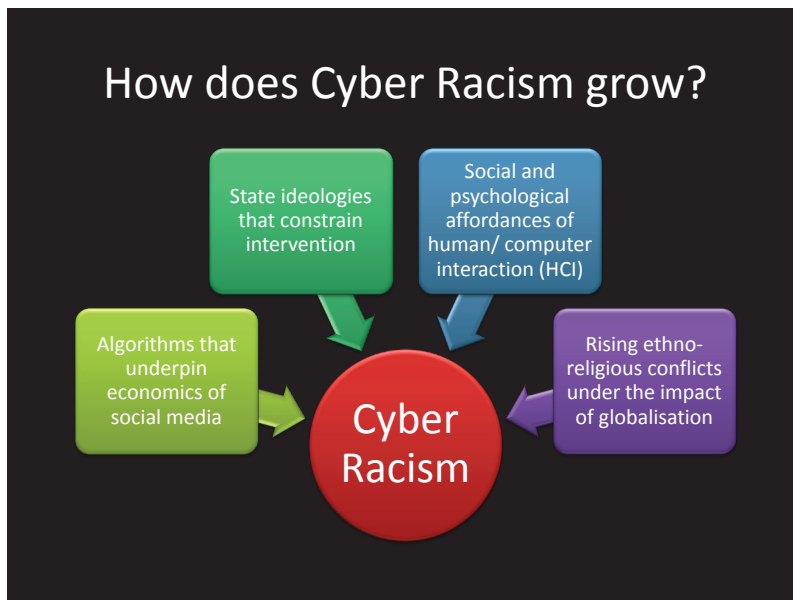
How does Cyber Racism grow?

State ideologies that constrain intervention

Social and psychological affordances of human/ computer interaction (HCI)

Algorithms that underpin economics of social media

Rising ethno-religious conflicts under the impact of globalisation

Cyber Racism